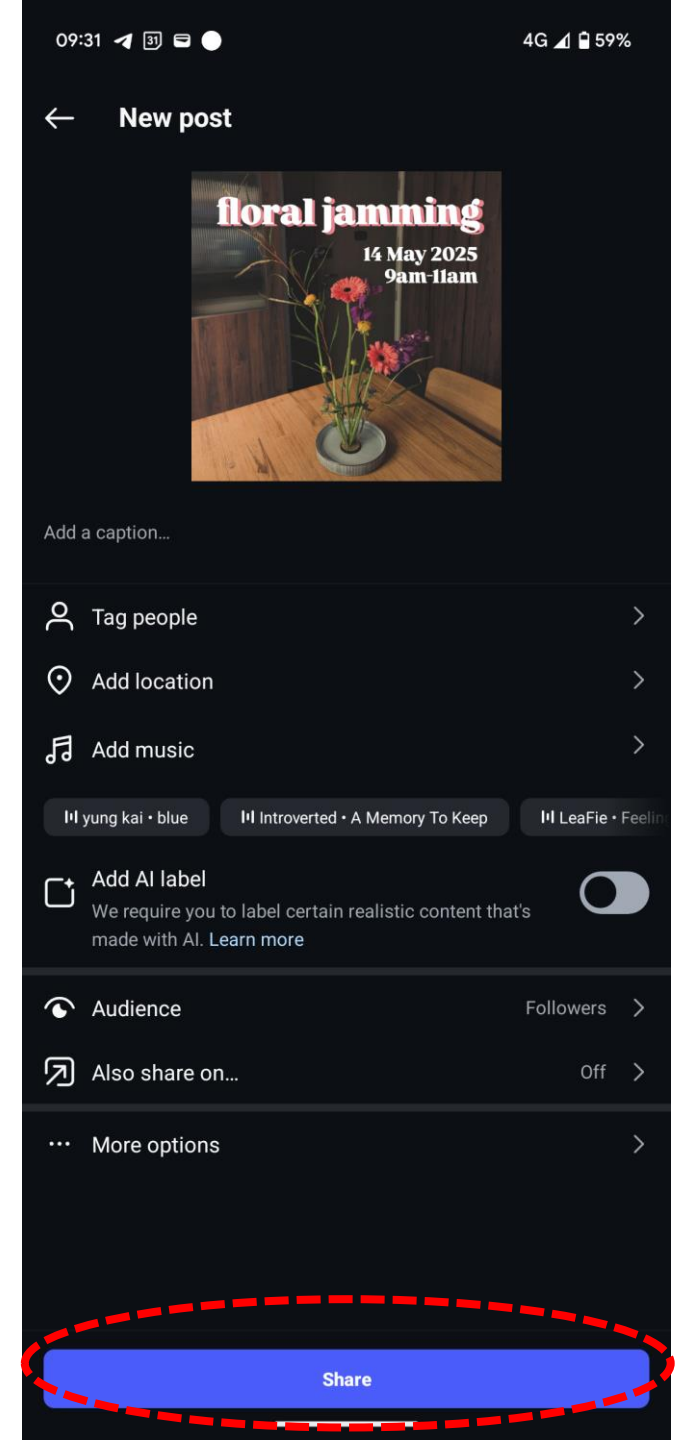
09:31 31 4G 59%

New post

floral jamming
14 May 2025
9am-11am

Add a caption...

Tag people

Add location

Add music

yung kai • blue
Introverted • A Memory To Keep
LeaFie • Feelin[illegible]

Add AI label
We require you to label certain realistic content that's made with AI. Learn more

Audience Followers

Also share on... Off

More options

Share